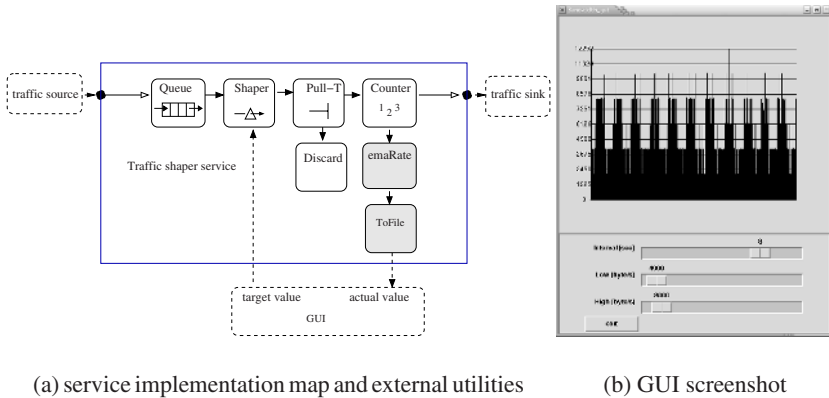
traffic source

Queue

Shaper

Pull–T

Counter

1 2 3

traffic sink

Discard

emaRate

Traffic shaper service

ToFile

target value

actual value

GUI

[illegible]

Interval [sec]

8

Low [Byte/s]

4000

High [Byte/s]

5000

Quit

(a) service implementation map and external utilities

(b) GUI screenshot